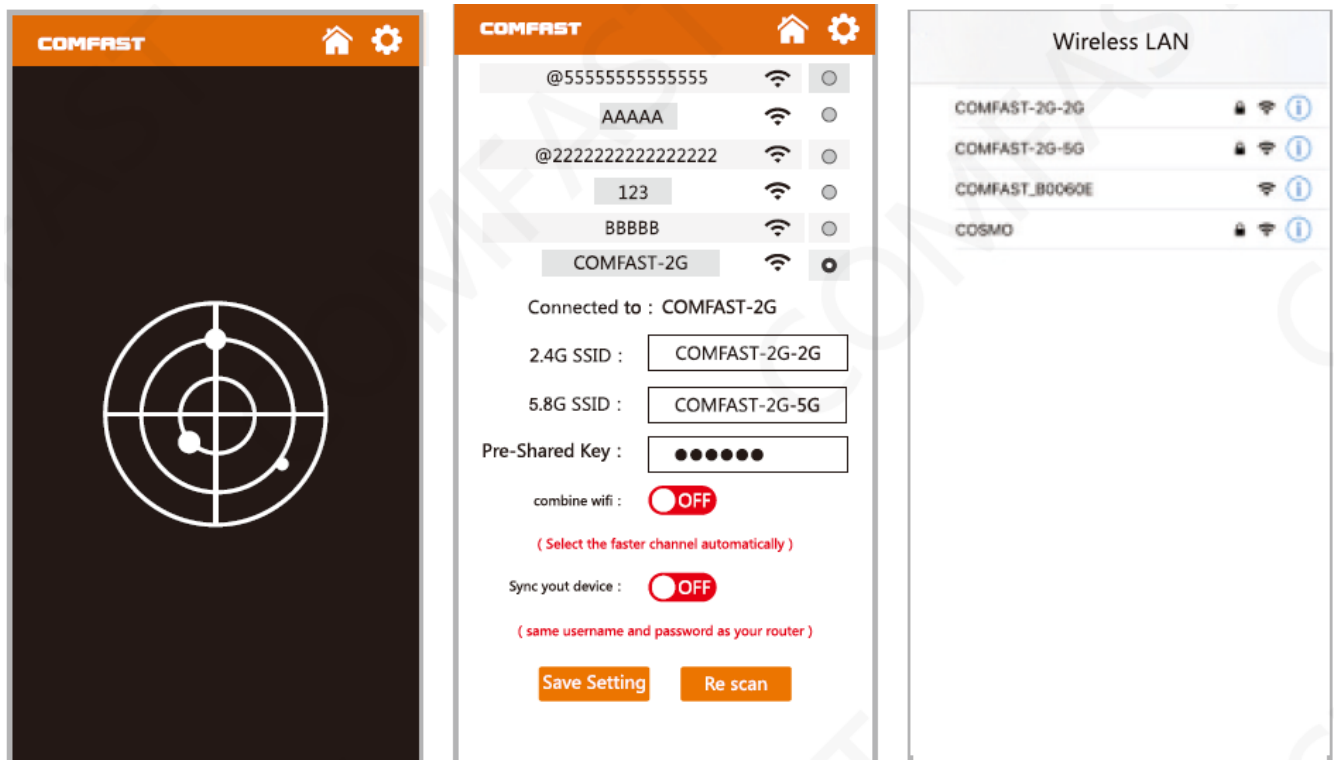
COMFAST

COMFAST

@55555555555555

AAAAA

@2222222222222222

123

BBBBB

COMFAST-2G

Connected to : COMFAST-2G

2.4G SSID : COMFAST-2G-2G

5.8G SSID : COMFAST-2G-5G

Pre-Shared Key : ●●●●●●

combine wifi : OFF

( Select the faster channel automatically )

Sync yout device : OFF

( same username and password as your router )

Save Setting

Re scan

Wireless LAN

COMFAST-2G-2G

COMFAST-2G-5G

COMFAST_B0060E

COSMO